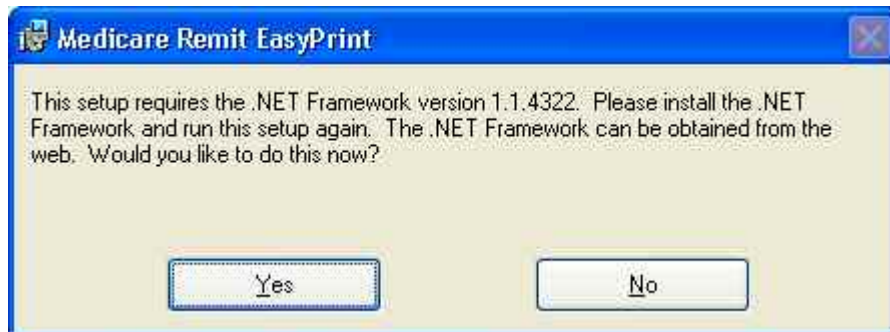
Medicare Remit EasyPrint

This setup requires the .NET Framework version 1.1.4322. Please install the .NET Framework and run this setup again. The .NET Framework can be obtained from the web. Would you like to do this now?

Yes

No